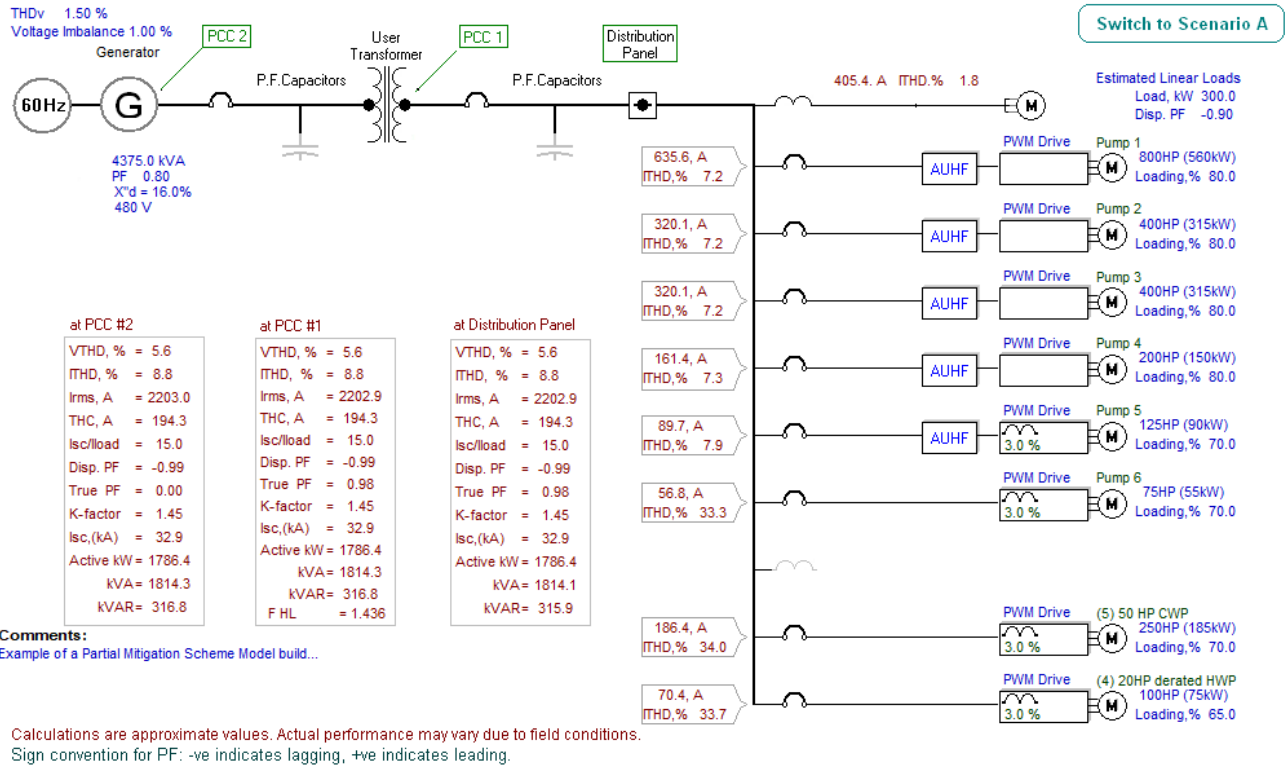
THDv 1.50 %
Voltage Imbalance 1.00 %

Switch to Scenario A

Generator
PCC 2
User Transformer
PCC 1
Distribution Panel

60Hz
G
P.F.Capacitors
P.F.Capacitors

405.4. A ITHD,% 1.8

Estimated Linear Loads
Load, kW 300.0
Disp. PF -0.90
M

4375.0 kVA
PF 0.80
X"d = 16.0%
480 V

635.6, A
ITHD,% 7.2
AUHF
PWM Drive
Pump 1
M
800HP (560kW)
Loading,% 80.0

320.1, A
ITHD,% 7.2
AUHF
PWM Drive
Pump 2
M
400HP (315kW)
Loading,% 80.0

320.1, A
ITHD,% 7.2
AUHF
PWM Drive
Pump 3
M
400HP (315kW)
Loading,% 80.0

161.4, A
ITHD,% 7.3
AUHF
PWM Drive
Pump 4
M
200HP (150kW)
Loading,% 80.0

89.7, A
ITHD,% 7.9
AUHF
PWM Drive
3.0 %
Pump 5
M
125HP (90kW)
Loading,% 70.0

56.8, A
ITHD,% 33.3
PWM Drive
3.0 %
Pump 6
M
75HP (55kW)
Loading,% 70.0

at PCC #2
VTHD, % = 5.6
ITHD, % = 8.8
Irms, A = 2203.0
THC, A = 194.3
Isc/Iload = 15.0
Disp. PF = -0.99
True PF = 0.00
K-factor = 1.45
Isc,(kA) = 32.9
Active kW = 1786.4
kVA = 1814.3
kVAR = 316.8

at PCC #1
VTHD, % = 5.6
ITHD, % = 8.8
Irms, A = 2202.9
THC, A = 194.3
Isc/Iload = 15.0
Disp. PF = -0.99
True PF = 0.98
K-factor = 1.45
Isc,(kA) = 32.9
Active kW = 1786.4
kVA = 1814.3
kVAR = 316.8
F HL = 1.436

at Distribution Panel
VTHD, % = 5.6
ITHD, % = 8.8
Irms, A = 2202.9
THC, A = 194.3
Isc/Iload = 15.0
Disp. PF = -0.99
True PF = 0.98
K-factor = 1.45
Isc,(kA) = 32.9
Active kW = 1786.4
kVA = 1814.1
kVAR = 315.9

Comments:
Example of a Partial Mitigation Scheme Model build...

186.4, A
ITHD,% 34.0
PWM Drive
3.0 %
(5) 50 HP CWP
M
250HP (185kW)
Loading,% 70.0

70.4, A
ITHD,% 33.7
PWM Drive
3.0 %
(4) 20HP derated HWP
M
100HP (75kW)
Loading,% 65.0

Calculations are approximate values. Actual performance may vary due to field conditions.
Sign convention for PF: -ve indicates lagging, +ve indicates leading.